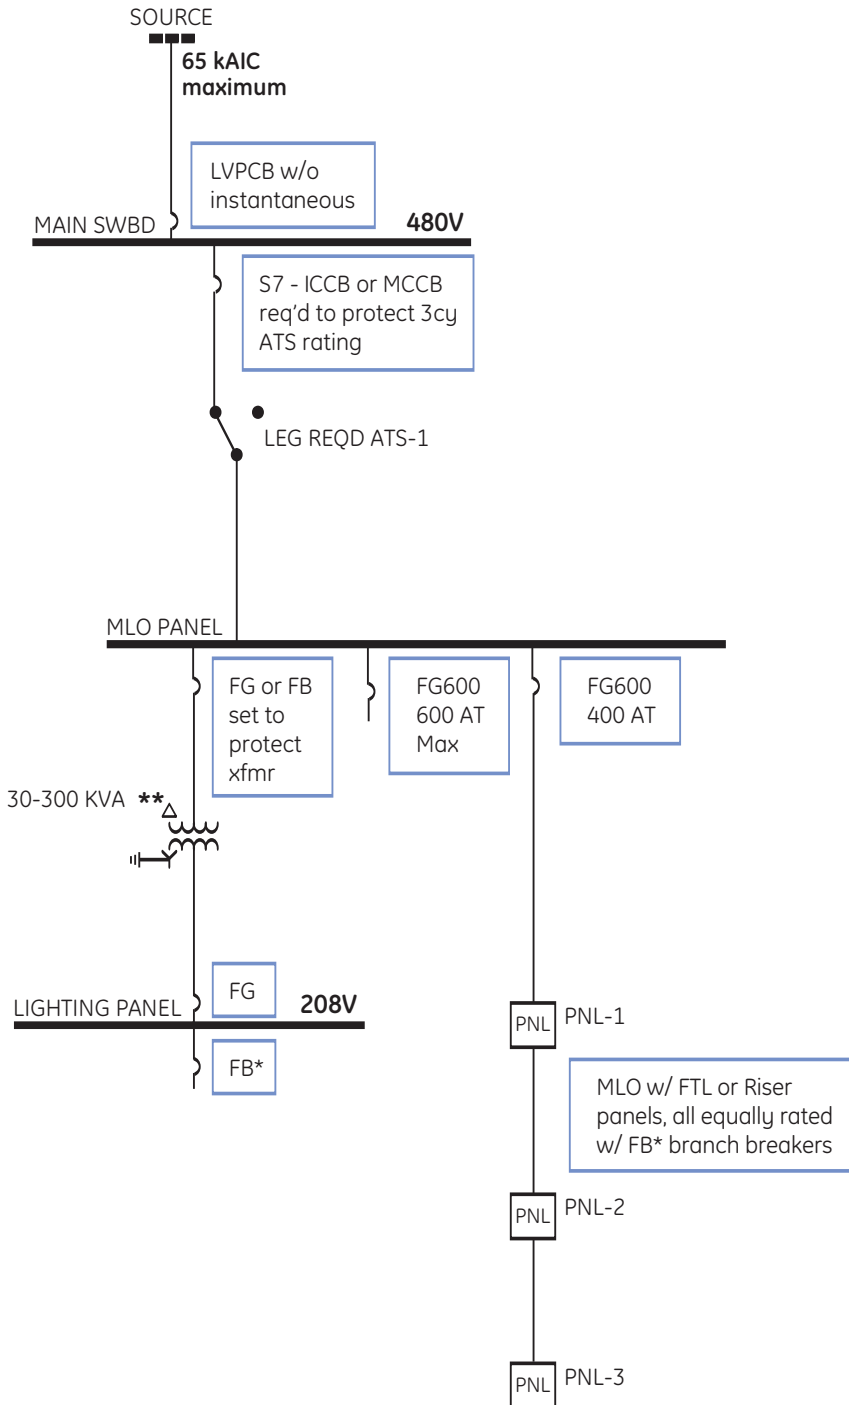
SOURCE

65 kAIC maximum

LVPCB w/o instantaneous

MAIN SWBD

480V

S7 - ICCB or MCCB req'd to protect 3cy ATS rating

LEG REQD ATS-1

MLO PANEL

FG or FB set to protect xfmr

FG600 600 AT Max

FG600 400 AT

30-300 KVA **

FG

LIGHTING PANEL

208V

FB*

PNL PNL-1

MLO w/ FTL or Riser panels, all equally rated w/ FB* branch breakers

PNL PNL-2

PNL PNL-3